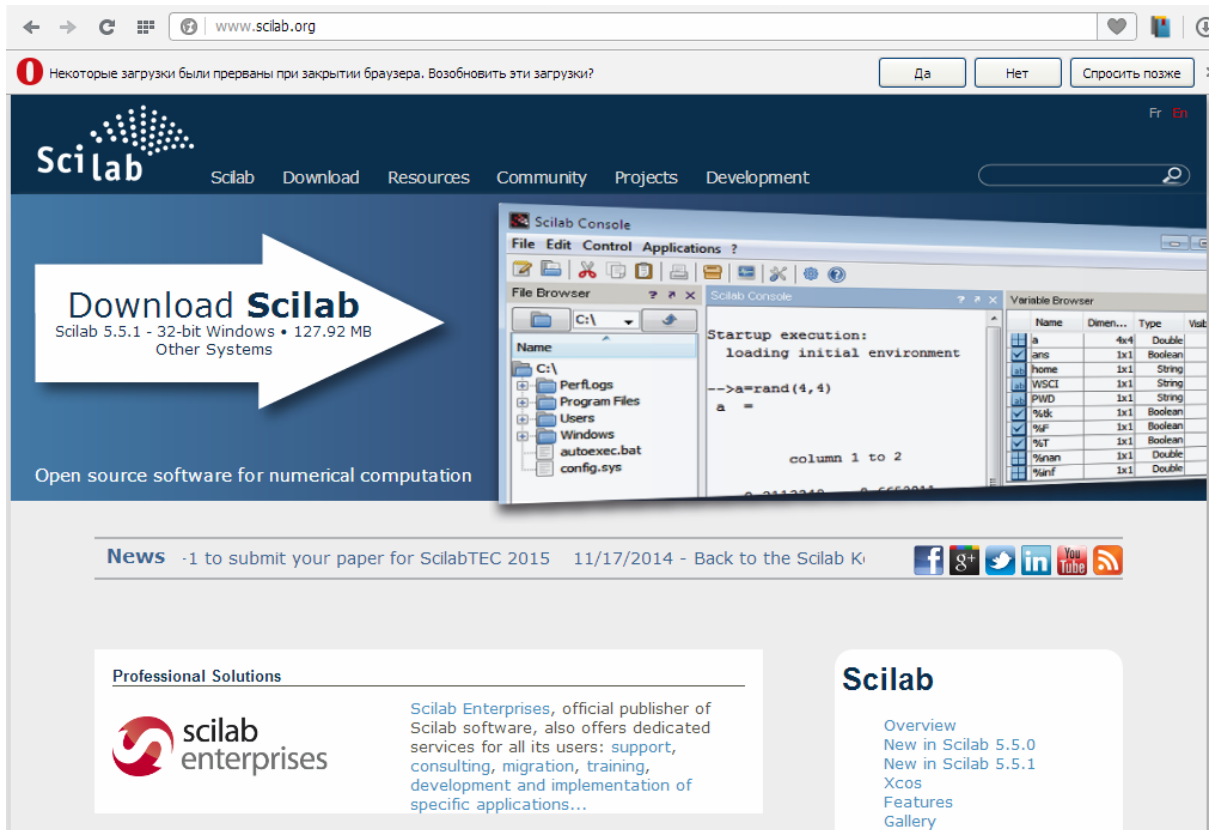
www.scilab.org

Некоторые загрузки были прерваны при закрытии браузера. Возобновить эти загрузки?

Да

Нет

Спросить позже

Fr En

Scilab

Scilab Download Resources Community Projects Development

Download Scilab
Scilab 5.5.1 - 32-bit Windows • 127.92 MB
Other Systems

Open source software for numerical computation

Scilab Console
File Edit Control Applications ?

File Browser
C:\
Name
C:\
PerfLogs
Program Files
Users
Windows
autoexec.bat
config.sys

Scilab Console
Startup execution:
loading initial environment

-->a=rand(4,4)
a =

column 1 to 2

Variable Browser

| Name | Dimen... | Type | Visib |
|---|---|---|---|
| a | 4x4 | Double | |
| ans | 1x1 | Boolean | |
| home | 1x1 | String | |
| WSCI | 1x1 | String | |
| PWD | 1x1 | String | |
| %tk | 1x1 | Boolean | |
| %F | 1x1 | Boolean | |
| %T | 1x1 | Boolean | |
| %nan | 1x1 | Double | |
| %inf | 1x1 | Double | |

News ·1 to submit your paper for ScilabTEC 2015 11/17/2014 - Back to the Scilab K

Professional Solutions

scilab enterprises

Scilab Enterprises, official publisher of Scilab software, also offers dedicated services for all its users: support, consulting, migration, training, development and implementation of specific applications...

Scilab

Overview
New in Scilab 5.5.0
New in Scilab 5.5.1
Xcos
Features
Gallery